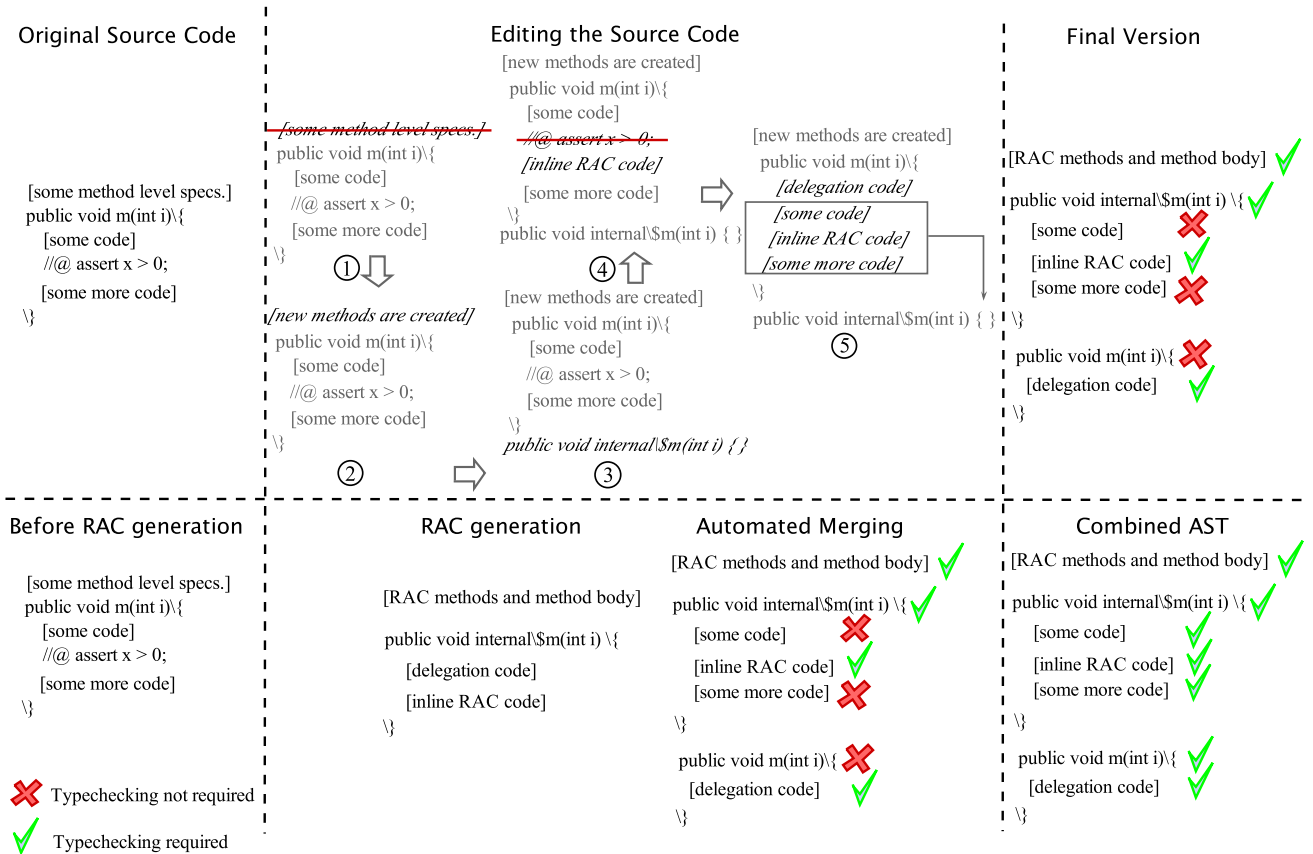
Original Source Code

[some method level specs.]
public void m(int i)\{
[some code]
//@ assert x > 0;
[some more code]
\}

Editing the Source Code

[some method level specs.]
public void m(int i)\{
[some code]
//@ assert x > 0;
[some more code]
\}

①

[new methods are created]
public void m(int i)\{
[some code]
//@ assert x > 0;
[some more code]
\}

②

[new methods are created]
public void m(int i)\{
[some code]
//@ assert x > 0;
[some more code]
\}
public void internal\$m(int i) { }

③

④

[new methods are created]
public void m(int i)\{
[some code]
//@ assert x > 0;
[inline RAC code]
[some more code]
\}
public void internal\$m(int i) { }

[new methods are created]
public void m(int i)\{
[delegation code]
[some code]
[inline RAC code]
[some more code]
\}
public void internal\$m(int i) { }

⑤

Final Version

[RAC methods and method body]
public void internal\$m(int i) \{
[some code]
[inline RAC code]
[some more code]
\}
public void m(int i)\{
[delegation code]
\}

Before RAC generation

[some method level specs.]
public void m(int i)\{
[some code]
//@ assert x > 0;
[some more code]
\}

Typechecking not required
Typechecking required

RAC generation

[RAC methods and method body]
public void internal\$m(int i) \{
[delegation code]
[inline RAC code]
\}

Automated Merging

[RAC methods and method body]
public void internal\$m(int i) \{
[some code]
[inline RAC code]
[some more code]
\}
public void m(int i)\{
[delegation code]
\}

Combined AST

[RAC methods and method body]
public void internal\$m(int i) \{
[some code]
[inline RAC code]
[some more code]
\}
public void m(int i)\{
[delegation code]
\}